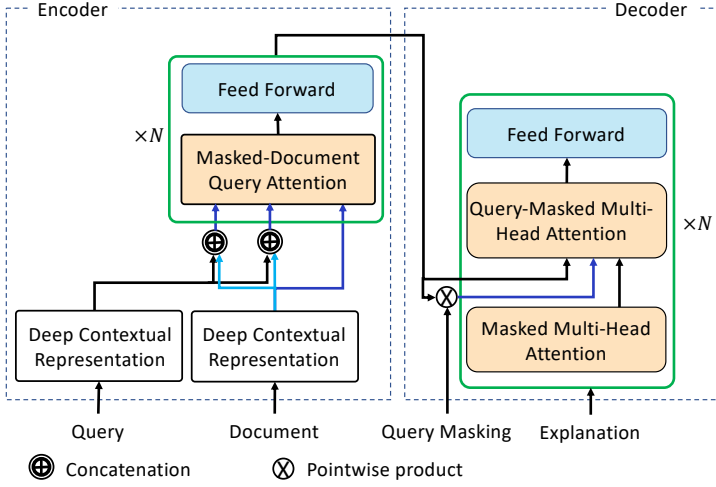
Encoder

Decoder

Feed Forward

$\times N$

Masked-Document Query Attention

Feed Forward

Query-Masked Multi-Head Attention

$\times N$

Masked Multi-Head Attention

Deep Contextual Representation

Deep Contextual Representation

Query

Document

Query Masking

Explanation

Concatenation

Pointwise product